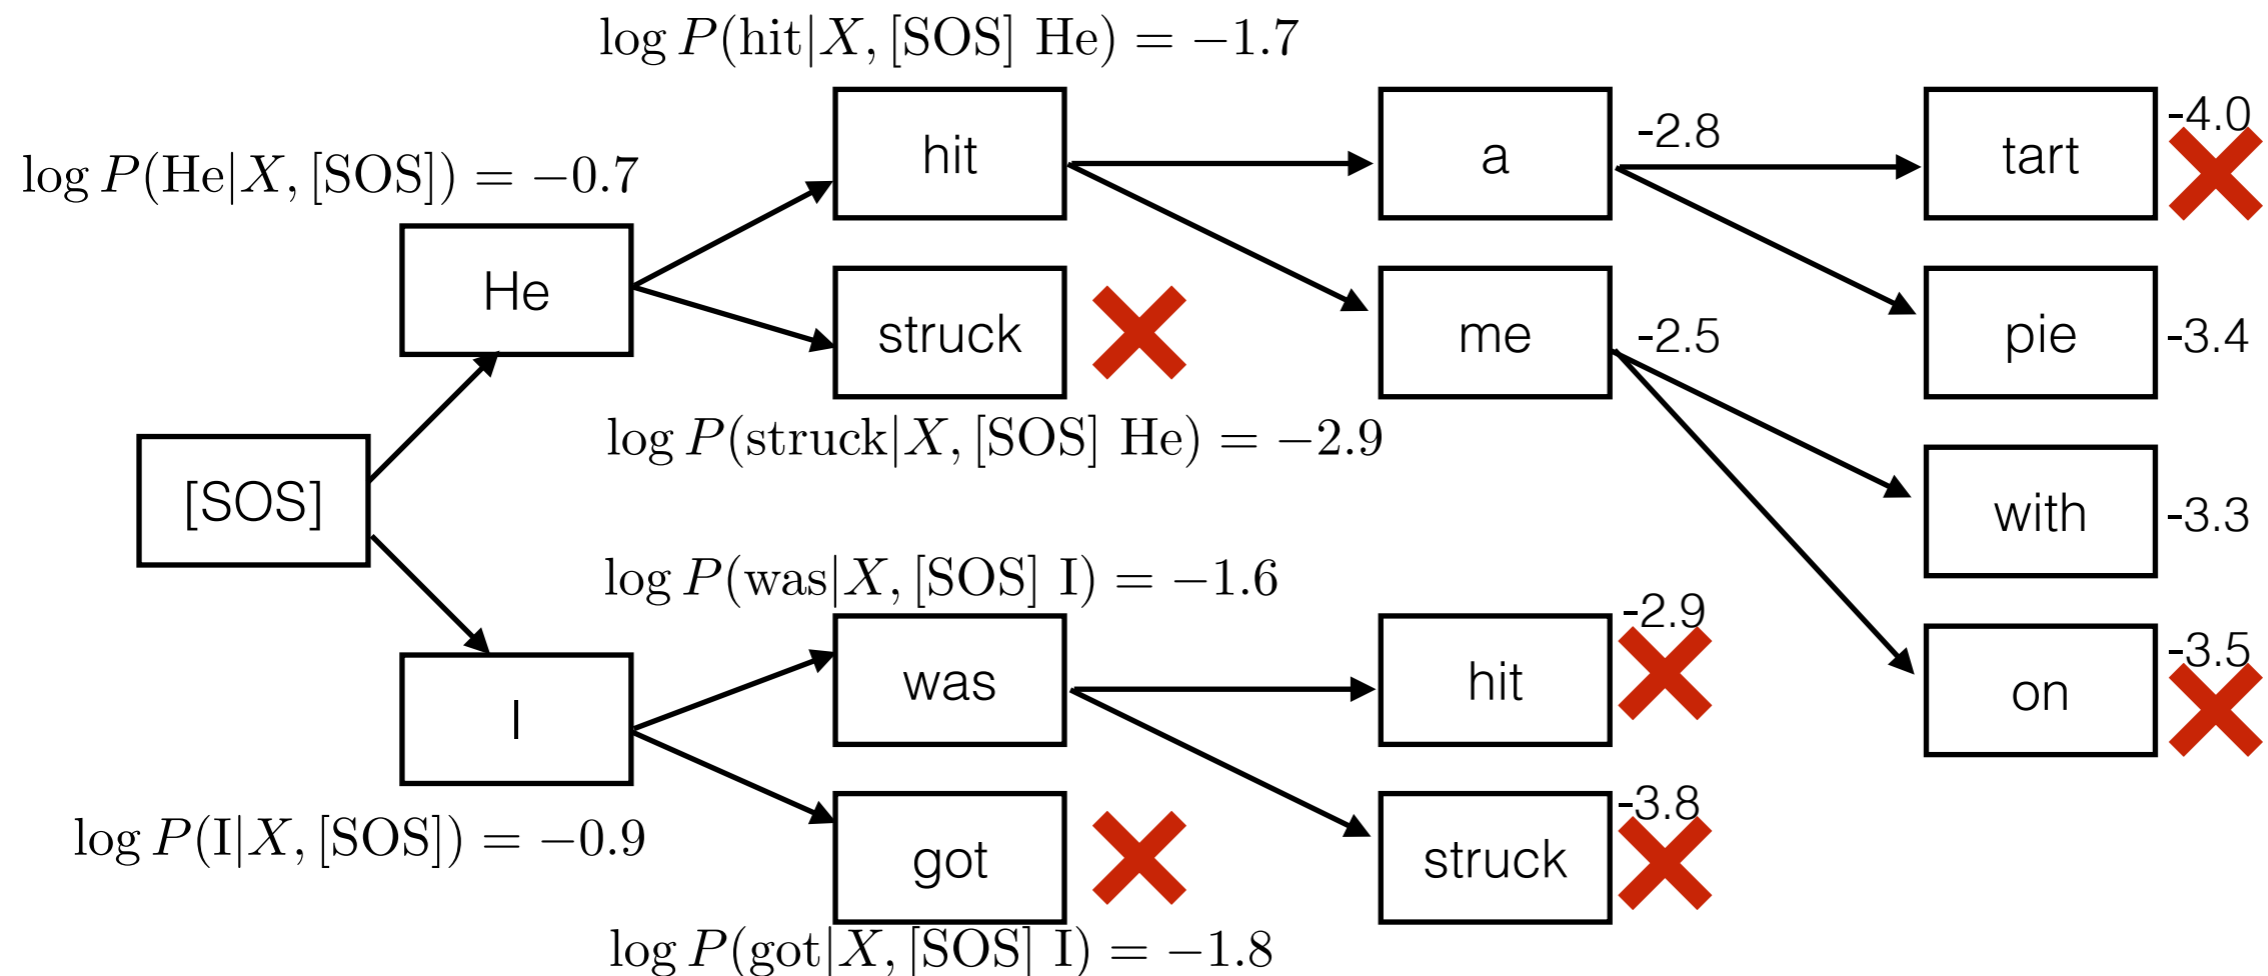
$\log P(\text{hit}|X, [\text{SOS}]\ \text{He}) = -1.7$

$\log P(\text{He}|X, [\text{SOS}]) = -0.7$

hit

a

-2.8

tart

-4.0

He

struck

me

-2.5

pie

-3.4

$\log P(\text{struck}|X, [\text{SOS}]\ \text{He}) = -2.9$

[SOS]

with

-3.3

$\log P(\text{was}|X, [\text{SOS}]\ \text{I}) = -1.6$

was

hit

-2.9

on

-3.5

I

$\log P(\text{I}|X, [\text{SOS}]) = -0.9$

got

struck

-3.8

$\log P(\text{got}|X, [\text{SOS}]\ \text{I}) = -1.8$